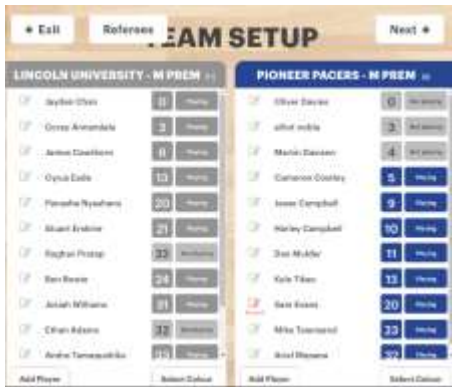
← Exit

Referees

TEAM SETUP

Next →

LINCOLN UNIVERSITY - M PREM

| | | | |
|---|---|---|---|
| | Jaydon Chin | 0 | Playing |
| | Cross Annandale | 3 | Playing |
| | James Crawthorn | 8 | Playing |
| | Cyrus Eade | 13 | Playing |
| | Panashe Nyashanu | 20 | Playing |
| | Stuart Erskine | 21 | Playing |
| | Raghav Pratap | 22 | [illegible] |
| | Ben Reese | 24 | Playing |
| | Josiah Williams | 31 | Playing |
| | Ethan Adams | 32 | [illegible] |
| | Andre Tamapaukiko | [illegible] | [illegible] |

Add Player

Select Colour

PIONEER PACERS - M PREM

| | | | |
|---|---|---|---|
| | Oliver Davies | 0 | Not playing |
| | athol noble | 3 | Not playing |
| | Martin Dawson | 4 | Not playing |
| | Cameron Cooley | 5 | Playing |
| | Jesse Campbell | 9 | Playing |
| | Harley Campbell | 10 | Playing |
| | Dan Mulder | 11 | Playing |
| | Kyle Tibas | 13 | Playing |
| | Sam Evans | 20 | Playing |
| | Mike Townsend | 23 | Playing |
| | Ariel Manana | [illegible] | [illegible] |

Add Player

Select Colour